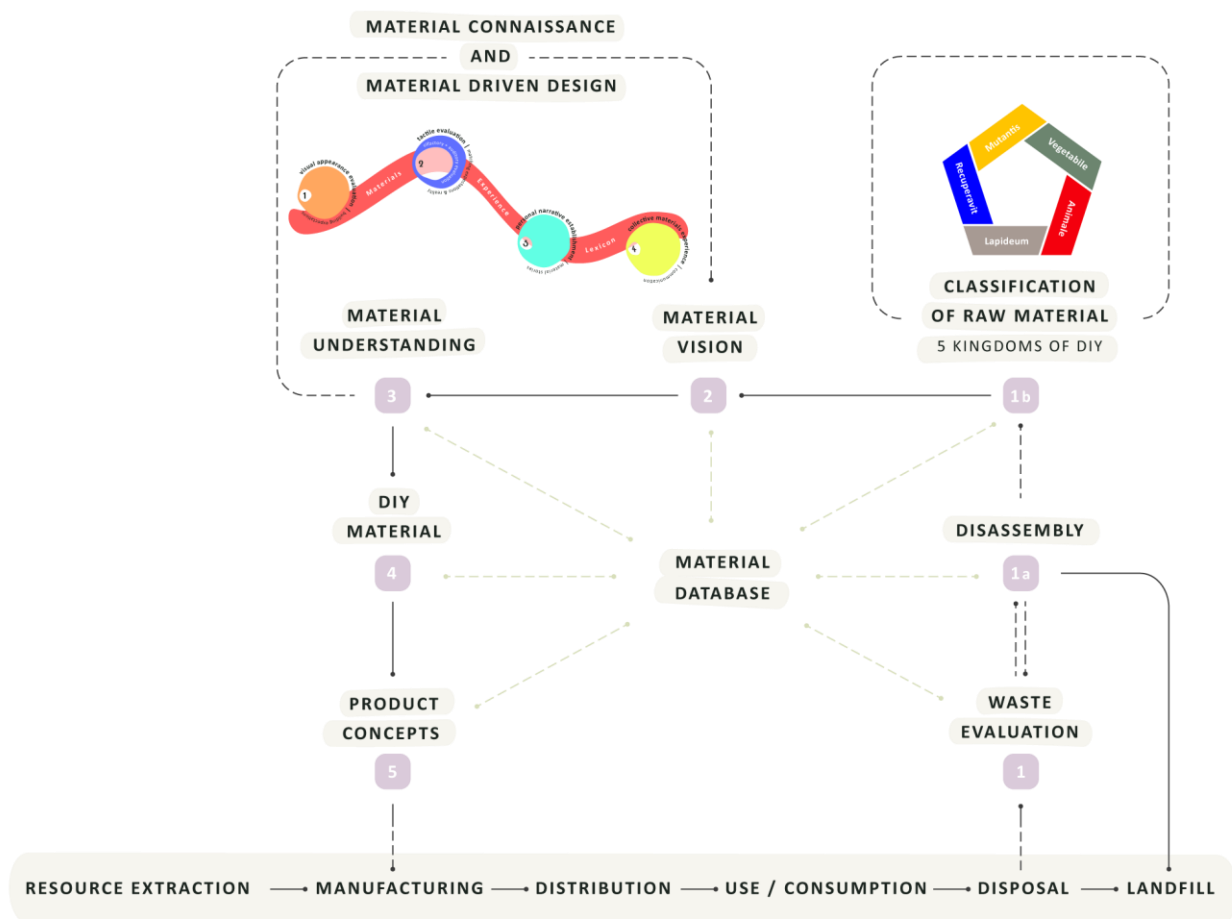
MATERIAL CONNAISSANCE
AND
MATERIAL DRIVEN DESIGN

visual appearance
1
Materials
tactile evaluation
2
Experience
personal narrative establishment
3
Lexicon
collective materials experience
4

Mutantis
Vegetabile
Recuperavit
Animale
Lapideum

MATERIAL UNDERSTANDING

MATERIAL VISION

CLASSIFICATION OF RAW MATERIAL
5 KINGDOMS OF DIY

3
2
1b

DIY MATERIAL

DISASSEMBLY

4

MATERIAL DATABASE

1a

PRODUCT CONCEPTS

WASTE EVALUATION

5
1

RESOURCE EXTRACTION → MANUFACTURING → DISTRIBUTION → USE / CONSUMPTION → DISPOSAL → LANDFILL